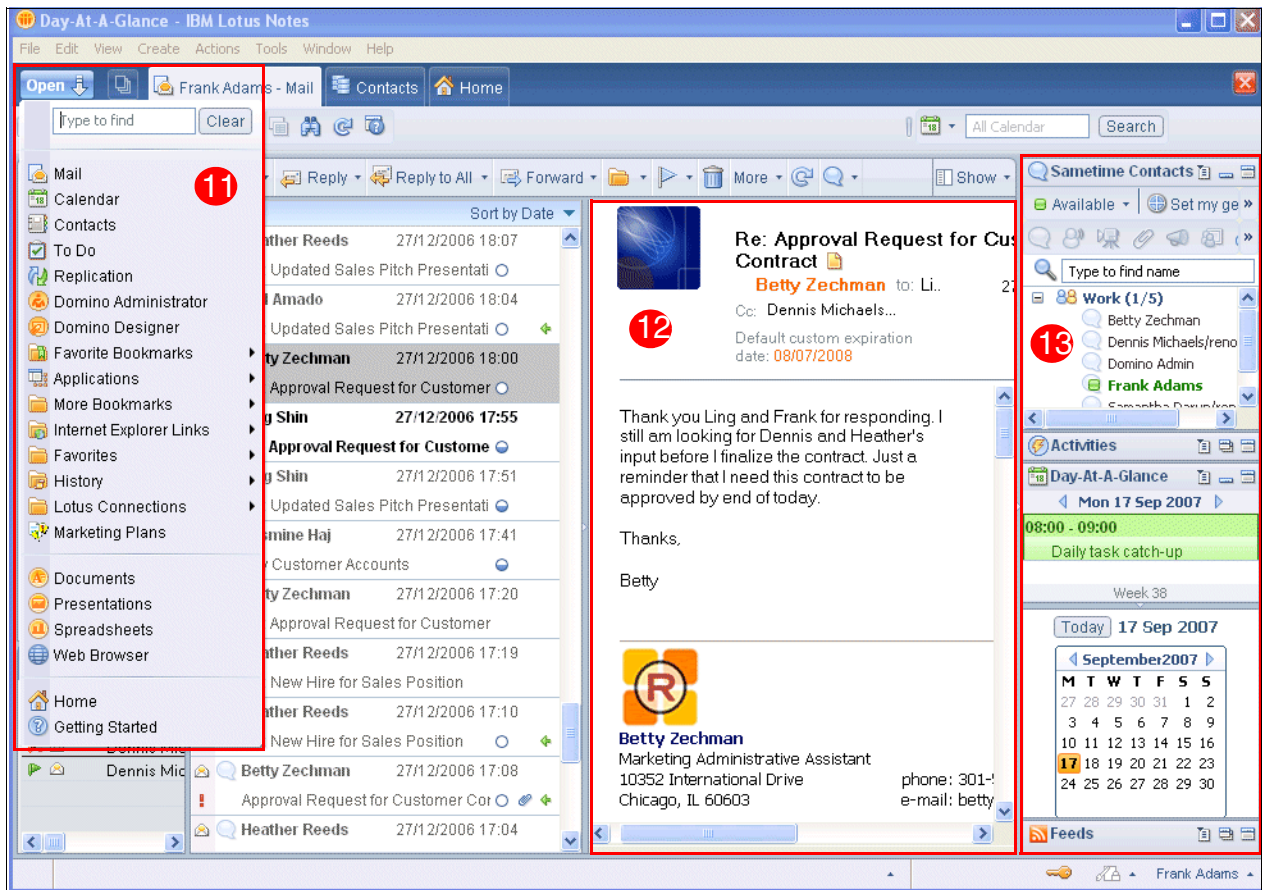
Day-At-A-Glance - IBM Lotus Notes

File Edit View Create Actions Tools Window Help

Open | Frank Adams - Mail | Contacts | Home

Type to find | Clear

Mail
Calendar
Contacts
To Do
Replication
Domino Administrator
Domino Designer
Favorite Bookmarks
Applications
More Bookmarks
Internet Explorer Links
Favorites
History
Lotus Connections
Marketing Plans

Documents
Presentations
Spreadsheets
Web Browser

Home
Getting Started

11

All Calendar | Search

Reply | Reply to All | Forward | More | Show

Sort by Date

ather Reeds 27/12/2006 18:07
Updated Sales Pitch Presentati
Amado 27/12/2006 18:04
Updated Sales Pitch Presentati
ty Zechman 27/12/2006 18:00
Approval Request for Customer
g Shin 27/12/2006 17:55
Approval Request for Custome
g Shin 27/12/2006 17:51
Updated Sales Pitch Presentati
smine Haj 27/12/2006 17:41
Customer Accounts
ty Zechman 27/12/2006 17:20
Approval Request for Customer
ather Reeds 27/12/2006 17:19
New Hire for Sales Position
ather Reeds 27/12/2006 17:10
New Hire for Sales Position
Dennis Mic
Betty Zechman 27/12/2006 17:08
Approval Request for Customer Cor
Heather Reeds 27/12/2006 17:04

Re: Approval Request for Cus
Contract
Betty Zechman to: Li..
Cc: Dennis Michaels...
Default custom expiration date: 08/07/2008

12

Thank you Ling and Frank for responding. I still am looking for Dennis and Heather's input before I finalize the contract. Just a reminder that I need this contract to be approved by end of today.

Thanks,

Betty

Betty Zechman
Marketing Administrative Assistant
10352 International Drive phone: 301-
Chicago, IL 60603 e-mail: betty

Sametime Contacts
Available | Set my ge
Type to find name
Work (1/5)
Betty Zechman
Dennis Michaels/reno
Domino Admin
Frank Adams

13

Activities
Day-At-A-Glance
Mon 17 Sep 2007
08:00 - 09:00
Daily task catch-up
Week 38
Today 17 Sep 2007
September2007

| M | T | W | T | F | S | S |
|---|---|---|---|---|---|---|
| 27 | 28 | 29 | 30 | 31 | 1 | 2 |
| 3 | 4 | 5 | 6 | 7 | 8 | 9 |
| 10 | 11 | 12 | 13 | 14 | 15 | 16 |
| 17 | 18 | 19 | 20 | 21 | 22 | 23 |
| 24 | 25 | 26 | 27 | 28 | 29 | 30 |

Feeds

Frank Adams